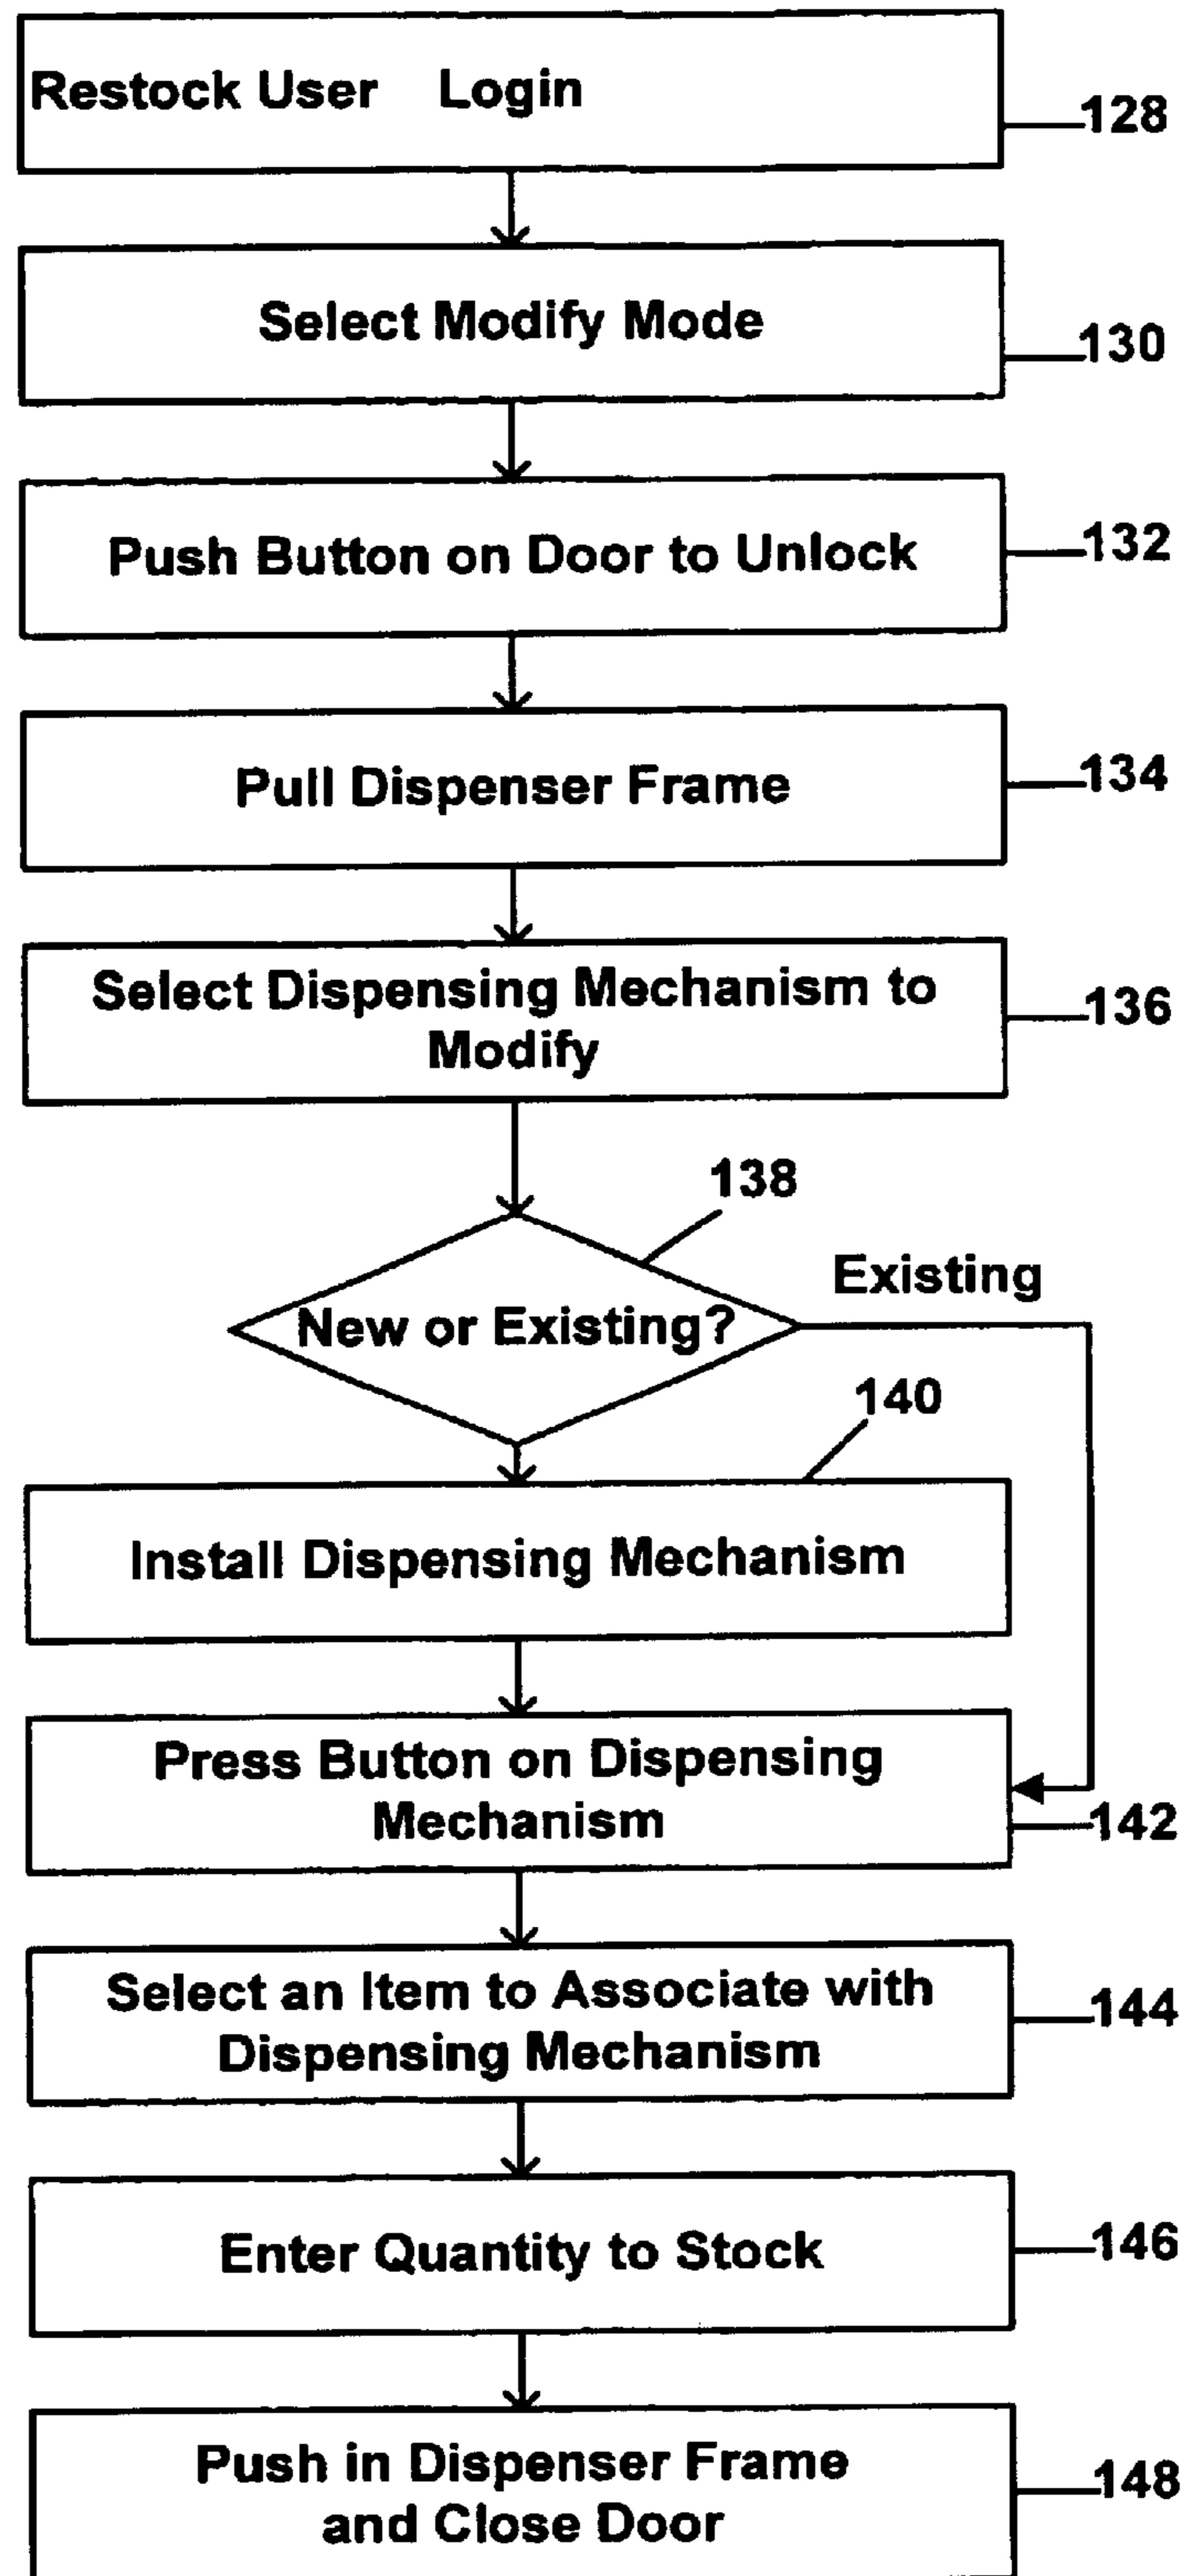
Restock User Login

128

Select Modify Mode

130

Push Button on Door to Unlock

132

Pull Dispenser Frame

134

Select Dispensing Mechanism to Modify

136

138

New or Existing?

Existing

140

Install Dispensing Mechanism

Press Button on Dispensing Mechanism

142

Select an Item to Associate with Dispensing Mechanism

144

Enter Quantity to Stock

146

Push in Dispenser Frame and Close Door

148